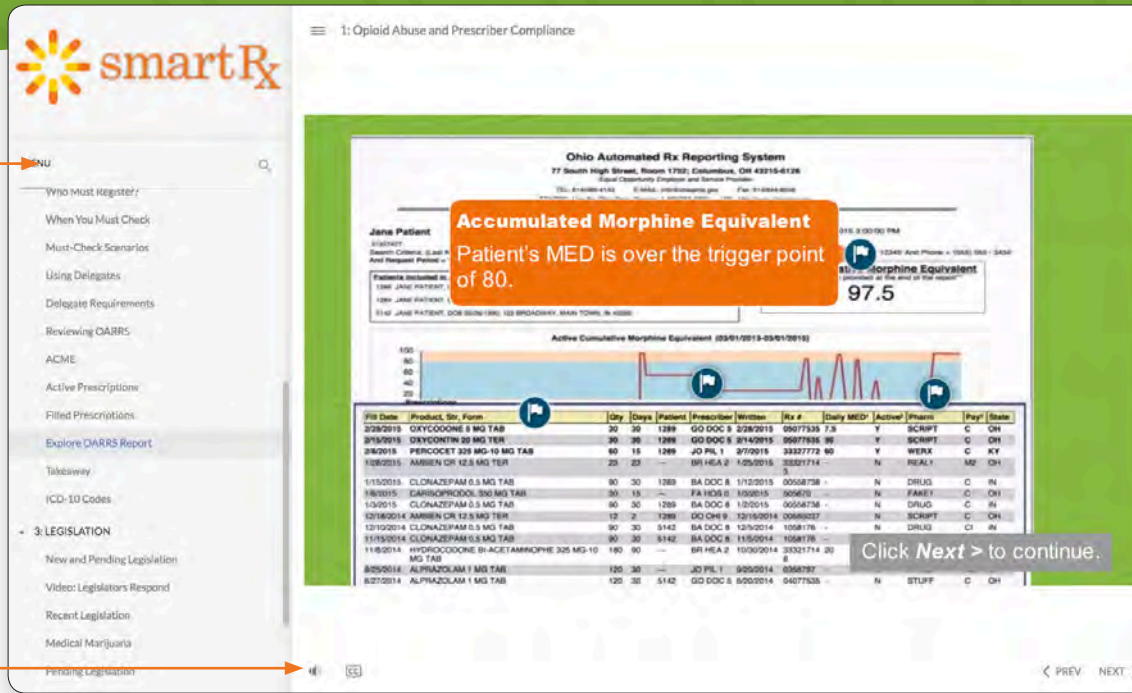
smartRx

1: Opioid Abuse and Prescriber Compliance

ENU

Who Must Register?
When You Must Check
Must-Check Scenarios
Using Delegates
Delegate Requirements
Reviewing OARRS
ACME
Active Prescriptions
Filled Prescriptions
Explore OARRS Report
Takeaway
ICD-10 Codes
3: LEGISLATION
New and Pending Legislation
Video: Legislators Respond
Recent Legislation
Medical Marijuana
Pending Legislation

Ohio Automated Rx Reporting System
77 South High Street, Room 1752; Columbus, OH 43215-6126

Jane Patient

Accumulated Morphine Equivalent
Patient's MED is over the trigger point of 80.

Morphine Equivalent
97.5

Active Cumulative Morphine Equivalent (03/01/2015-03/01/2015)

| Fill Date | Product, Str, Form | Qty | Days | Patient | Prescriber | Written | Rx # | Daily MED | Active | Pharm | Pay | State |
|---|---|---|---|---|---|---|---|---|---|---|---|---|
| 2/28/2015 | OXYCODONE 5 MG TAB | 30 | 30 | 1289 | GO DOC S | 2/28/2015 | 05077535 | 7.5 | Y | SCRIPT | C | OH |
| 2/15/2015 | OXYCONTIN 20 MG TER | 30 | 30 | 1289 | GO DOC S | 2/14/2015 | 05077535 | 90 | Y | SCRIPT | C | OH |
| 2/6/2015 | PERCOCET 325 MG-10 MG TAB | 60 | 15 | 1289 | JO PIL 1 | 2/7/2015 | 33327772 | 60 | Y | WERX | C | KY |
| 1/28/2015 | AMBIEN CR 12.5 MG TER | 23 | 23 | — | BR HEA 2 | 1/25/2015 | 33321714 | - | N | REAL1 | M2 | OH |
| 1/15/2015 | CLONAZEPAM 0.5 MG TAB | 90 | 30 | 1289 | BA DOC 8 | 1/12/2015 | 00558738 | - | N | DRUG | C | IN |
| 1/6/2015 | CARISOPRODOL 350 MG TAB | 30 | 15 | — | FA HOS 6 | 1/3/2015 | 505670 | - | N | FAKE1 | C | OH |
| 1/3/2015 | CLONAZEPAM 0.5 MG TAB | 90 | 30 | 1289 | BA DOC 8 | 1/2/2015 | 00558738 | - | N | DRUG | C | IN |
| 12/18/2014 | AMBIEN CR 12.5 MG TER | 12 | 2 | 1289 | DO OHI 9 | 12/15/2014 | 00680027 | - | N | SCRIPT | C | OH |
| 12/10/2014 | CLONAZEPAM 0.5 MG TAB | 90 | 30 | 5142 | BA DOC 8 | 12/5/2014 | 1058176 | - | N | DRUG | CI | IN |
| 11/15/2014 | CLONAZEPAM 0.5 MG TAB | 90 | 30 | 5142 | BA DOC 8 | 11/5/2014 | 1058176 | - | N | | | |
| 11/6/2014 | HYDROCODONE BI-ACETAMINOPHE 325 MG-10 MG TAB | 180 | 90 | — | BR HEA 2 | 10/30/2014 | 33321714 | 20 | | | | |
| 8/25/2014 | ALPRAZOLAM 1 MG TAB | 120 | 30 | — | JO PIL 1 | 8/20/2014 | 0358797 | - | | | | |
| 8/27/2014 | ALPRAZOLAM 1 MG TAB | 120 | 30 | 5142 | GO DOC S | 8/20/2014 | 04077535 | - | N | STUFF | C | OH |

Click Next > to continue.

< PREV NEXT